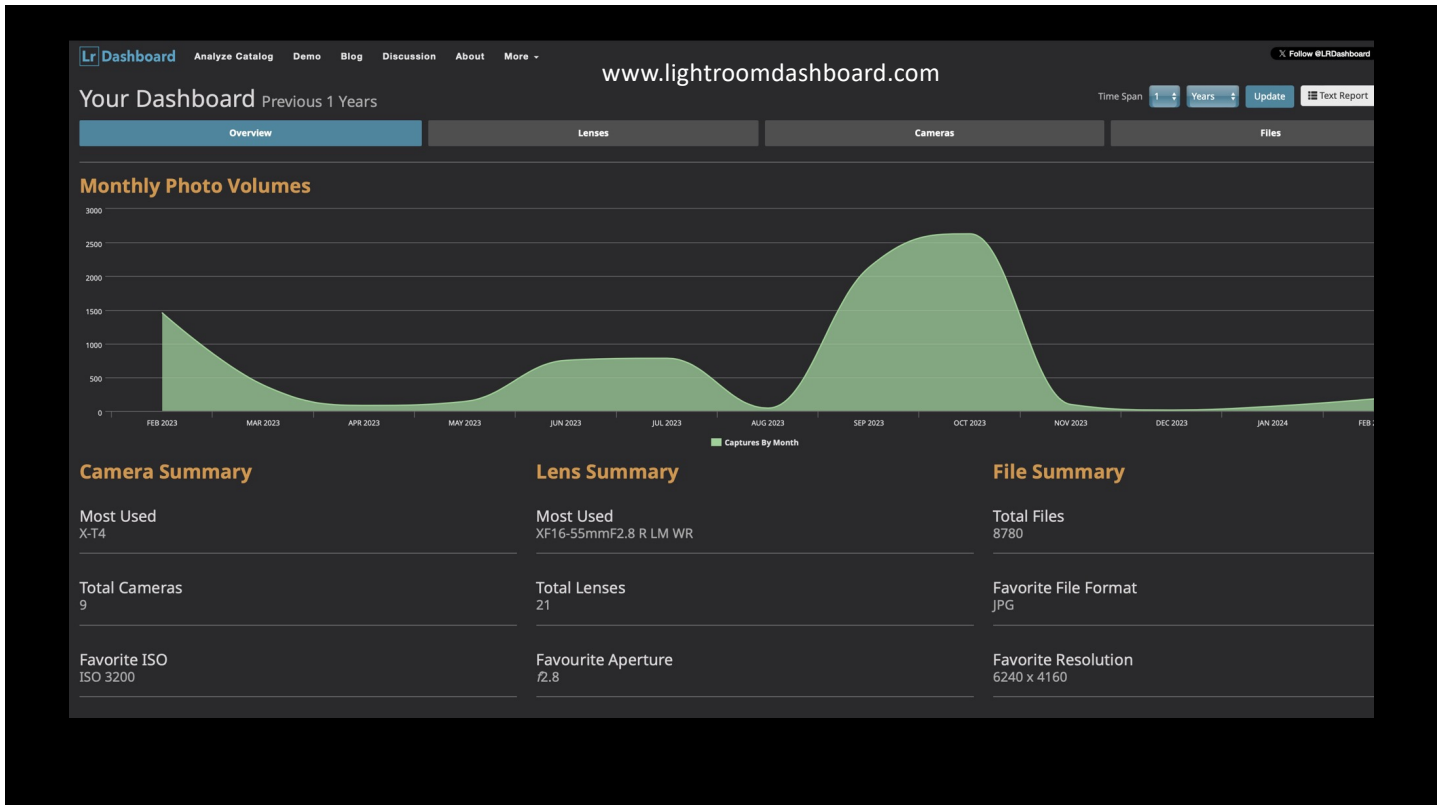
Lr Dashboard Analyze Catalog Demo Blog Discussion About More

www.lightroomdashboard.com

X Follow @LRDashboard

Your Dashboard Previous 1 Years

Time Span 1 Years Update Text Report

Overview Lenses Cameras Files

Monthly Photo Volumes

3000
2500
2000
1500
1000
500
0

FEB 2023 MAR 2023 APR 2023 MAY 2023 JUN 2023 JUL 2023 AUG 2023 SEP 2023 OCT 2023 NOV 2023 DEC 2023 JAN 2024 FEB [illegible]

Captures By Month

Camera Summary

Most Used
X-T4

Total Cameras
9

Favorite ISO
ISO 3200

Lens Summary

Most Used
XF16-55mmF2.8 R LM WR

Total Lenses
21

Favourite Aperture
$f$2.8

File Summary

Total Files
8780

Favorite File Format
JPG

Favorite Resolution
6240 x 4160